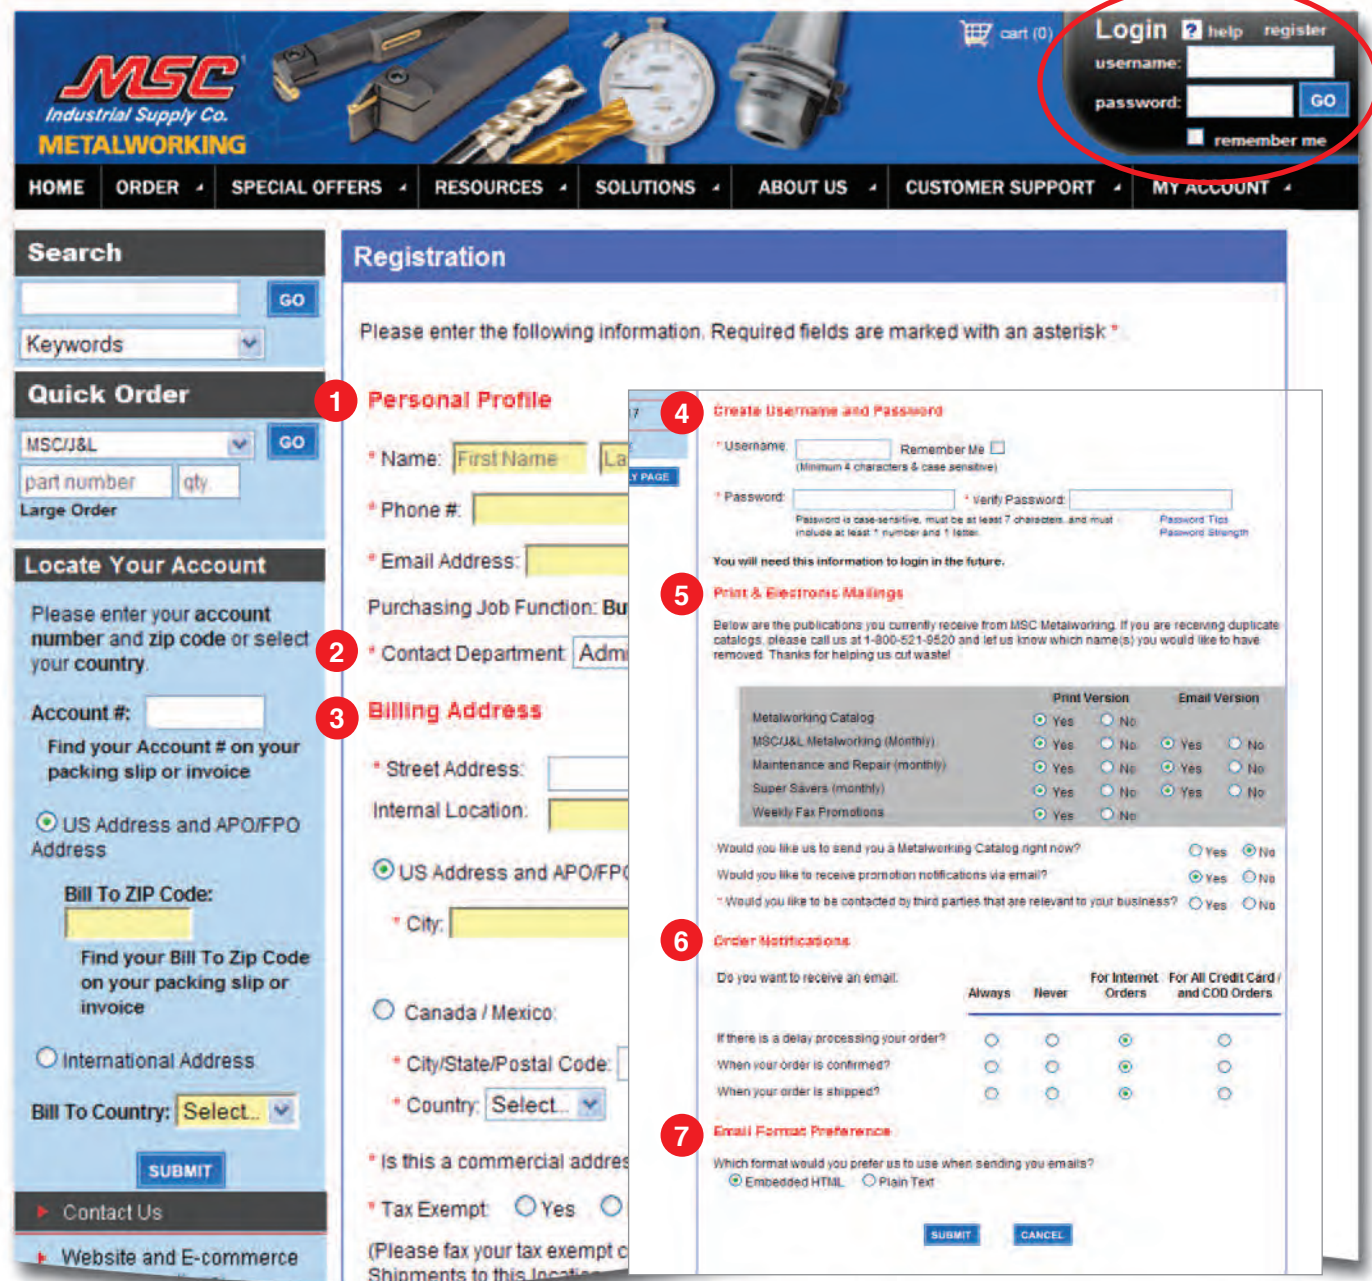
MSC Industrial Supply Co.
METALWORKING

cart (0)

Login help register
username:
password: GO
remember me

HOME | ORDER | SPECIAL OFFERS | RESOURCES | SOLUTIONS | ABOUT US | CUSTOMER SUPPORT | MY ACCOUNT

Search
GO
Keywords

Quick Order
MSC/J&L GO
part number qty
Large Order

Locate Your Account
Please enter your account number and zip code or select your country.
Account #:
Find your Account # on your packing slip or invoice
US Address and APO/FPO Address
Bill To ZIP Code:
Find your Bill To Zip Code on your packing slip or invoice
International Address
Bill To Country: Select...
SUBMIT

Contact Us
Website and E-commerce

Registration
Please enter the following information. Required fields are marked with an asterisk *

1 Personal Profile
* Name: First Name La
* Phone #:
* Email Address:
Purchasing Job Function: Bu
2 * Contact Department: Adm
3 Billing Address
* Street Address:
Internal Location:
US Address and APO/FP
* City:
Canada / Mexico:
* City/State/Postal Code:
* Country: Select...
* Is this a commercial addres
* Tax Exempt: Yes
(Please fax your tax exempt c
Shipments to this locatio

7
Y PAGE

4 Create Username and Password
* Username: Remember Me
(Minimum 4 characters & case sensitive)
* Password: * Verify Password:
Password is case-sensitive, must be at least 7 characters, and must include at least 1 number and 1 letter.
Password Tips
Password Strength
You will need this information to login in the future.

5 Print & Electronic Mailings
Below are the publications you currently receive from MSC Metalworking. If you are receiving duplicate catalogs, please call us at 1-800-521-9520 and let us know which name(s) you would like to have removed. Thanks for helping us cut waste!

| | Print Version | | Email Version | |
|---|---|---|---|---|
| Metalworking Catalog | Yes | No | | |
| MSC/J&L Metalworking (Monthly) | Yes | No | Yes | No |
| Maintenance and Repair (monthly) | Yes | No | Yes | No |
| Super Savers (monthly) | Yes | No | Yes | No |
| Weekly Fax Promotions | Yes | No | | |

Would you like us to send you a Metalworking Catalog right now? Yes No
Would you like to receive promotion notifications via email? Yes No
* Would you like to be contacted by third parties that are relevant to your business? Yes No

6 Order Notifications
| Do you want to receive an email: | Always | Never | For Internet Orders | For All Credit Card / and COD Orders |
|---|---|---|---|---|
| If there is a delay processing your order? | | | | |
| When your order is confirmed? | | | | |
| When your order is shipped? | | | | |

7 Email Format Preference
Which format would you prefer us to use when sending you emails?
Embedded HTML Plain Text

SUBMIT CANCEL